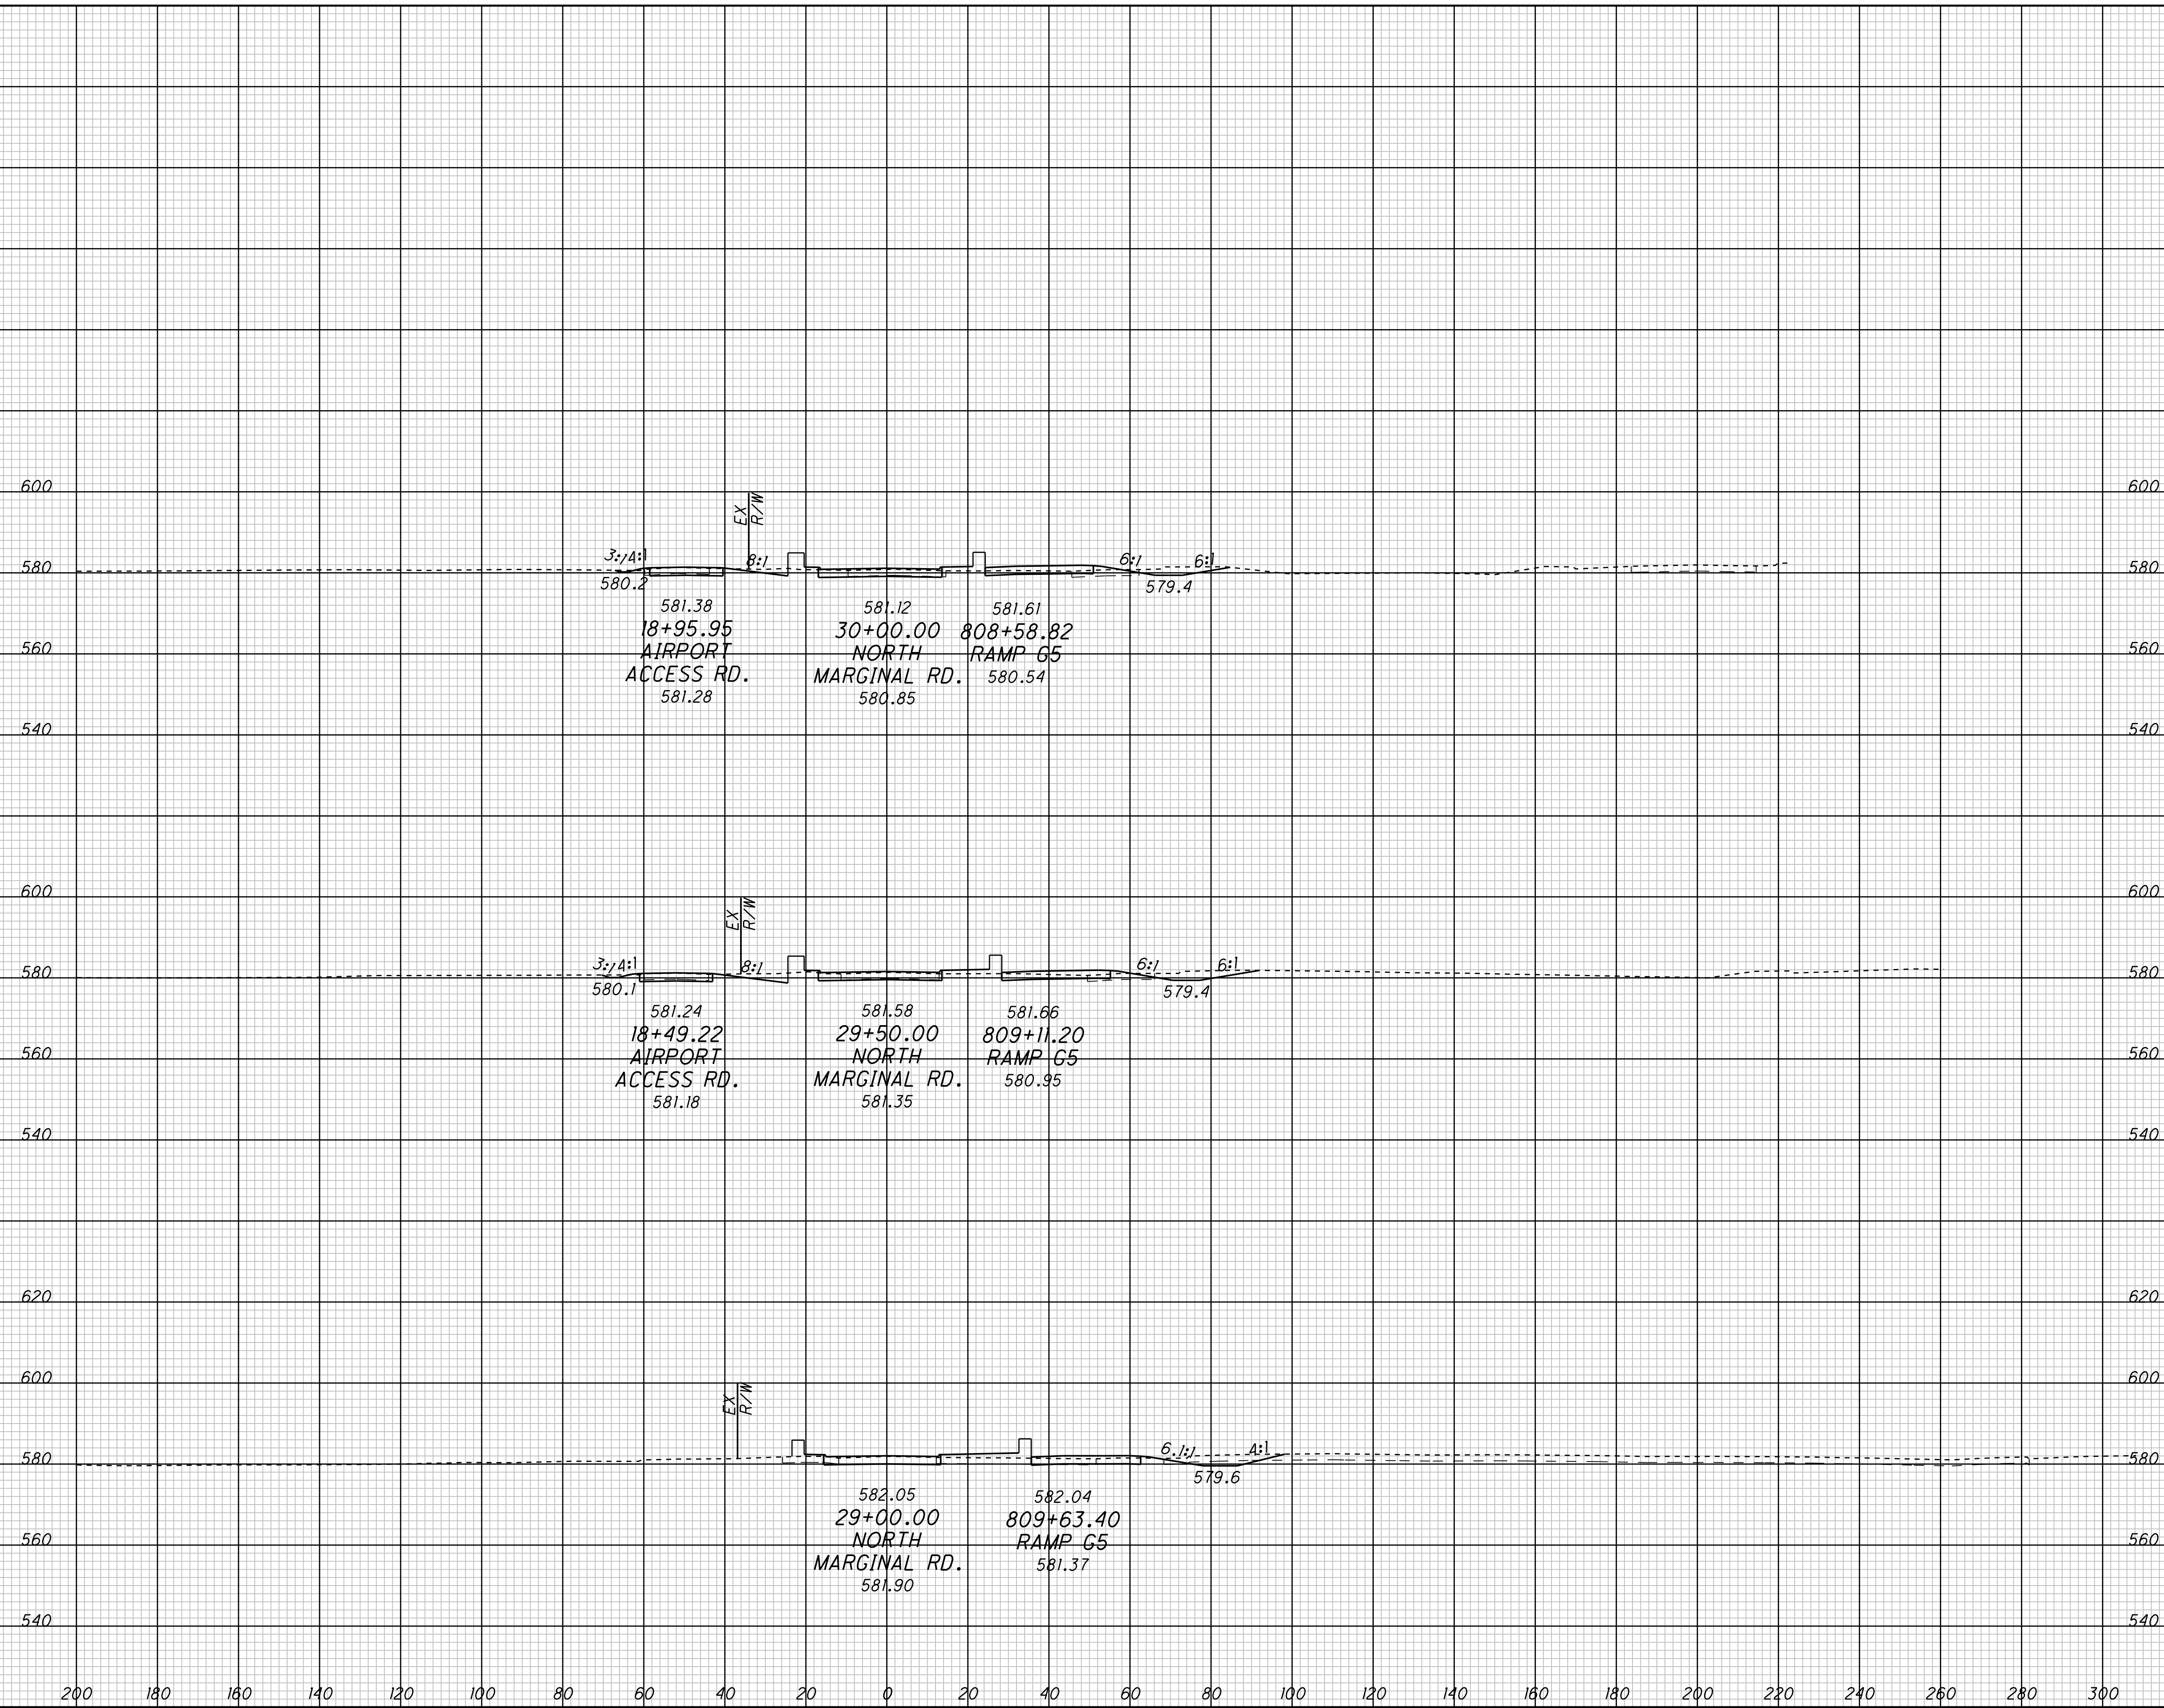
600
600
EX R/W
3:1 4:1
8:1
6:1
6:1
580
580
580.2
579.4
581.38
18+95.95
AIRPORT
ACCESS RD.
581.28
581.12
30+00.00
NORTH
MARGINAL RD.
580.85
581.61
808+58.82
RAMP G5
580.54
560
560
540
540

600
600
EX R/W
3:1 4:1
8:1
6:1
6:1
580
580
580.1
579.4
581.24
18+49.22
AIRPORT
ACCESS RD.
581.18
581.58
29+50.00
NORTH
MARGINAL RD.
581.35
581.66
809+11.20
RAMP G5
580.95
560
560
540
540

620
620
600
600
EX R/W
6.1:1
4:1
580
580
579.6
582.05
29+00.00
NORTH
MARGINAL RD.
581.90
582.04
809+63.40
RAMP G5
581.37
560
560
540
540

200 180 160 140 120 100 80 60 40 20 0 20 40 60 80 100 120 140 160 180 200 220 240 260 280 300